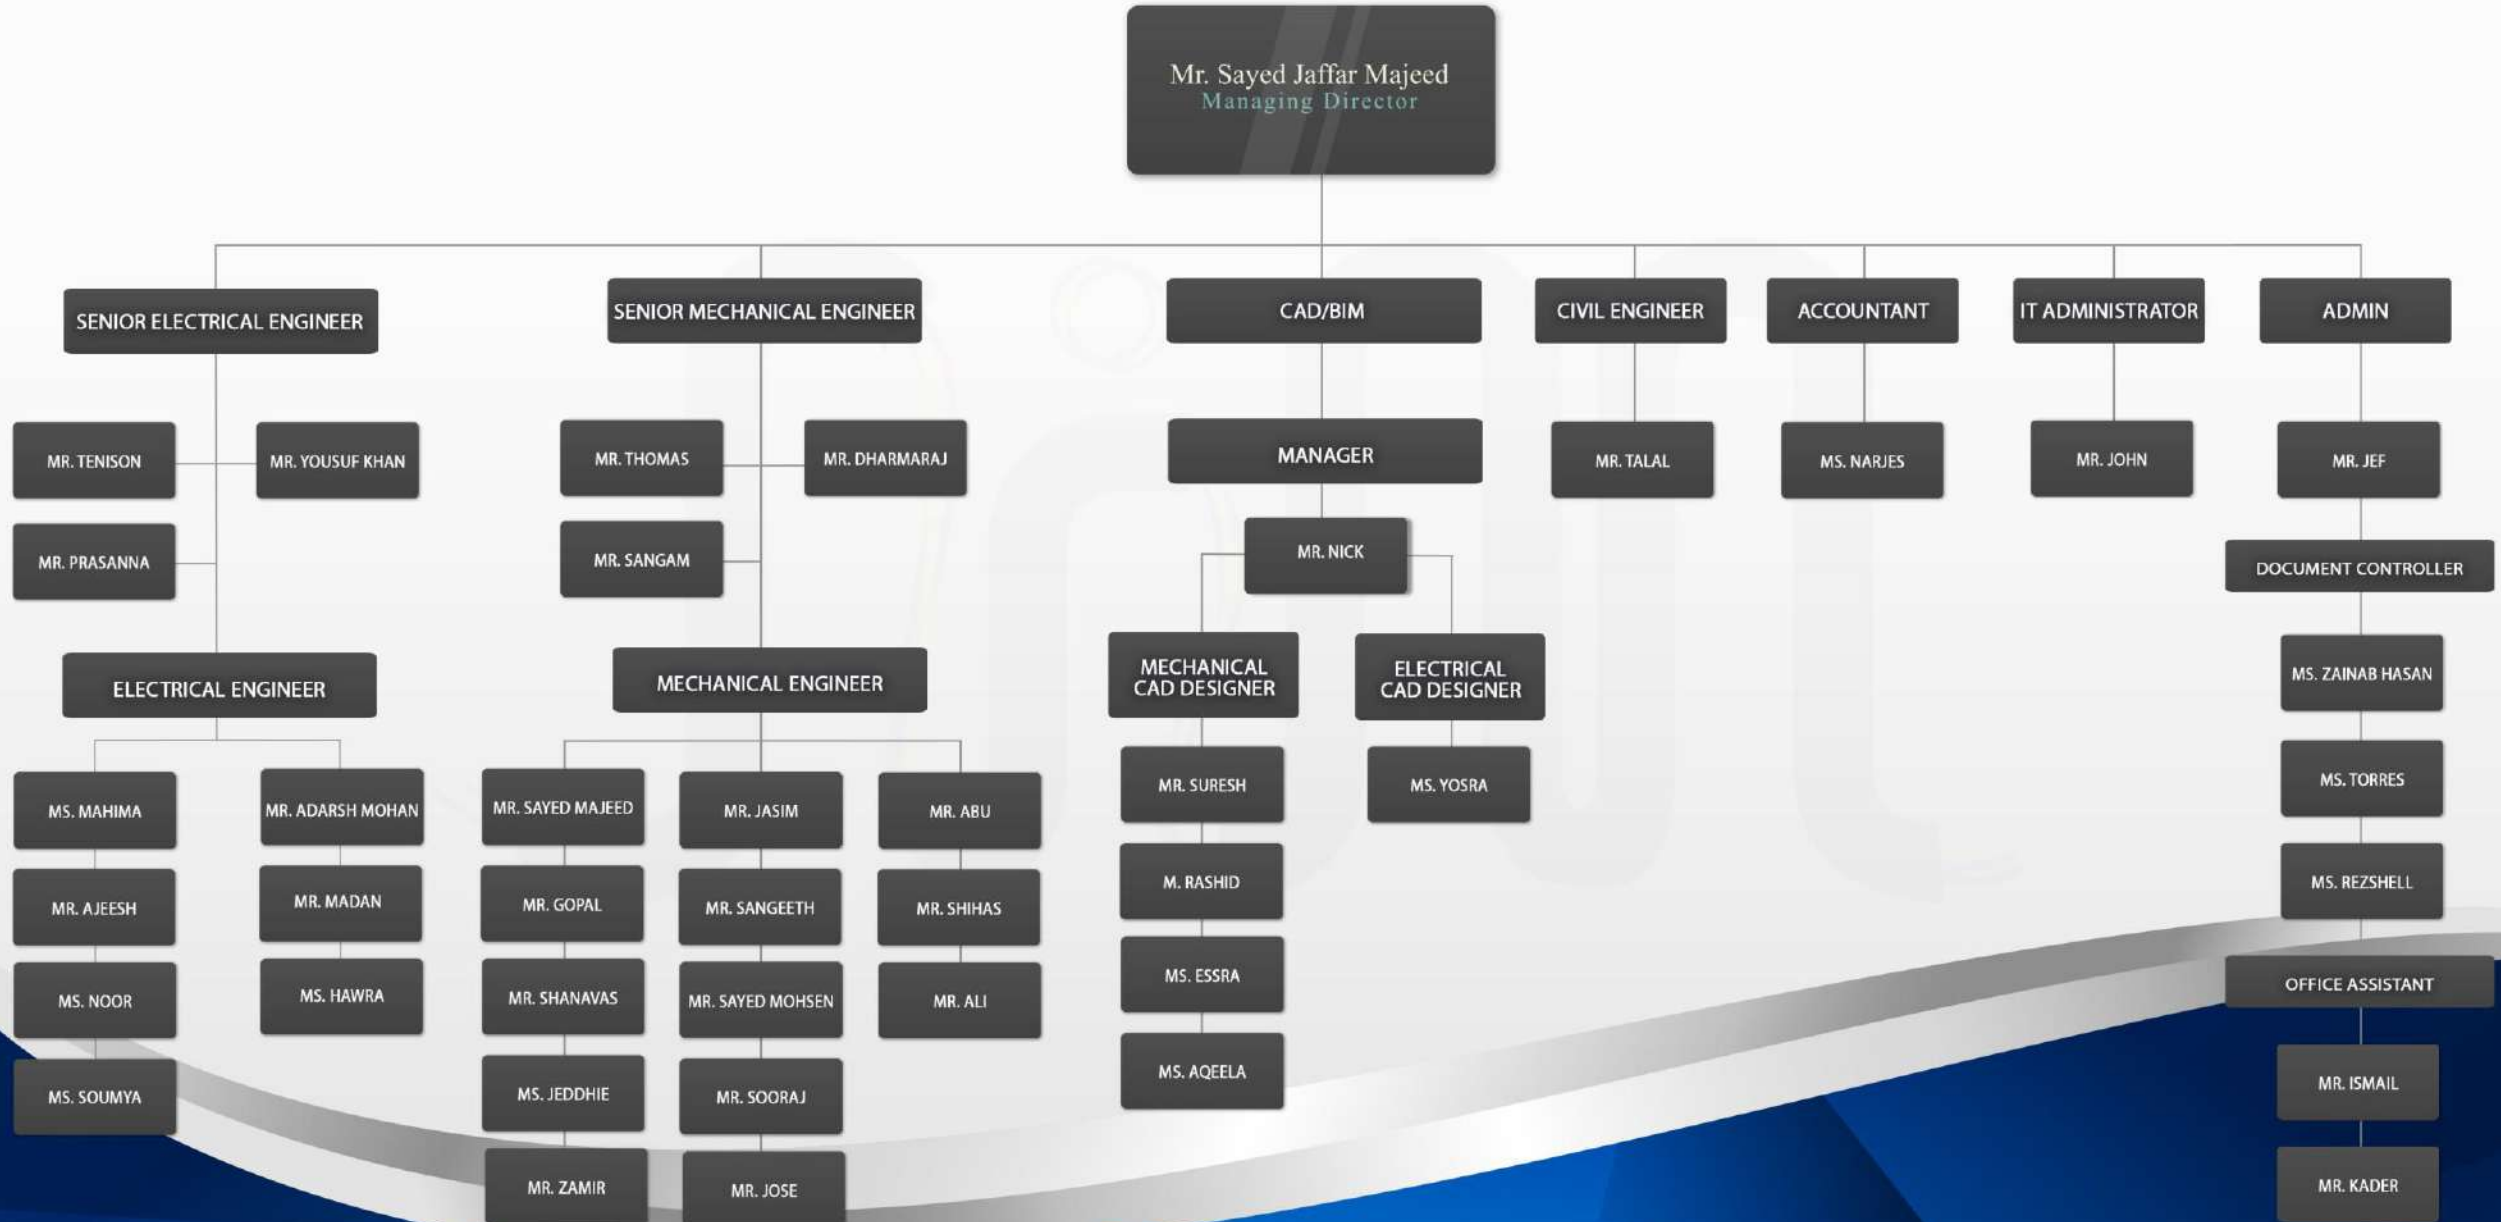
Mr. Sayed Jaffar Majeed
Managing Director

SENIOR ELECTRICAL ENGINEER

MR. TENISON
MR. YOUSUF KHAN
MR. PRASANNA

ELECTRICAL ENGINEER

MS. MAHIMA
MR. AJEESH
MS. NOOR
MS. SOUMYA

MR. ADARSH MOHAN
MR. MADAN
MS. HAWRA

SENIOR MECHANICAL ENGINEER

MR. THOMAS
MR. DHARMARAJ
MR. SANGAM

MECHANICAL ENGINEER

MR. SAYED MAJEED
MR. GOPAL
MR. SHANAVAS
MS. JEDDHIE
MR. ZAMIR

MR. JASIM
MR. SANGEETH
MR. SAYED MOHSEN
MR. SOORAJ
MR. JOSE

MR. ABU
MR. SHIHAS
MR. ALI

CAD/BIM

MANAGER

MR. NICK

MECHANICAL CAD DESIGNER

MR. SURESH
M. RASHID
MS. ESSRA
MS. AQEELA

ELECTRICAL CAD DESIGNER

MS. YOSRA

CIVIL ENGINEER

MR. TALAL

ACCOUNTANT

MS. NARJES

IT ADMINISTRATOR

MR. JOHN

ADMIN

MR. JEF

DOCUMENT CONTROLLER

MS. ZAINAB HASAN
MS. TORRES
MS. REZSHELL

OFFICE ASSISTANT

MR. ISMAIL
MR. KADER